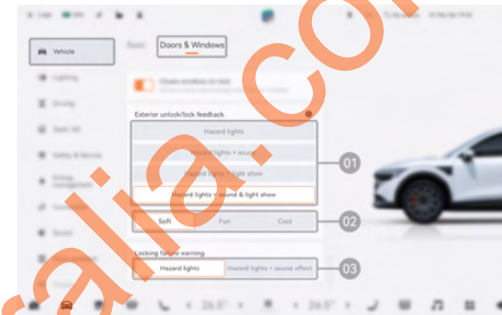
Vehicle

Basic

Doors & Windows

Exterior unlock/lock feedback

Hazard lights

Hazard lights + sound

Hazard lights + light show

Hazard lights + sound & light show

01

Soft

Fun

Cool

02

Locking failure warning

Hazard lights

Hazard lights + sound effect

03

26.5°

26.5°

salia.co